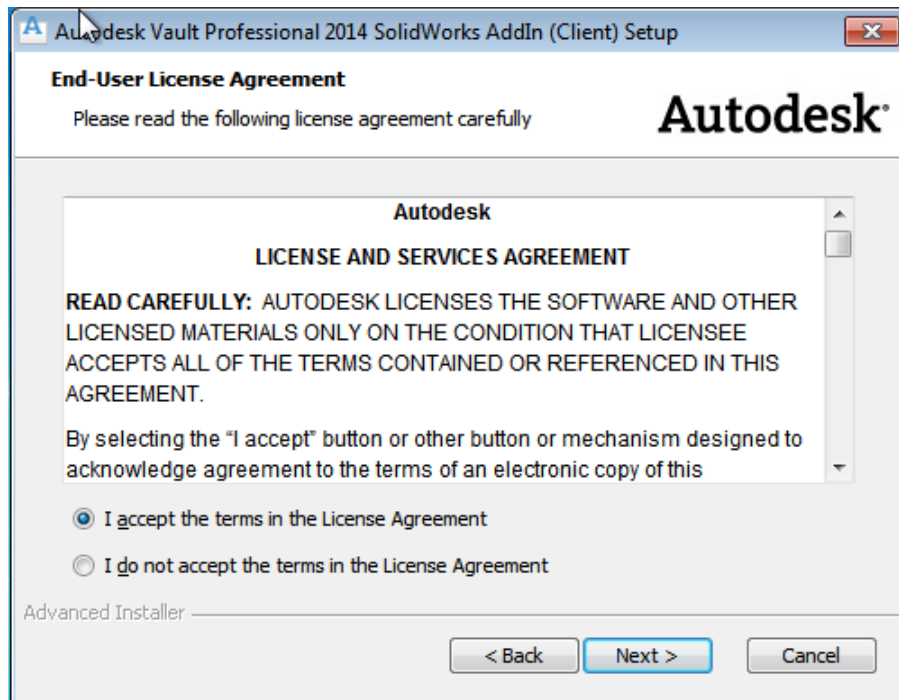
Autodesk Vault Professional 2014 SolidWorks AddIn (Client) Setup

End-User License Agreement

Please read the following license agreement carefully

Autodesk

Autodesk

LICENSE AND SERVICES AGREEMENT

READ CAREFULLY: AUTODESK LICENSES THE SOFTWARE AND OTHER LICENSED MATERIALS ONLY ON THE CONDITION THAT LICENSEE ACCEPTS ALL OF THE TERMS CONTAINED OR REFERENCED IN THIS AGREEMENT.

By selecting the "I accept" button or other button or mechanism designed to acknowledge agreement to the terms of an electronic copy of this

I accept the terms in the License Agreement

I do not accept the terms in the License Agreement

Advanced Installer

< Back

Next >

Cancel